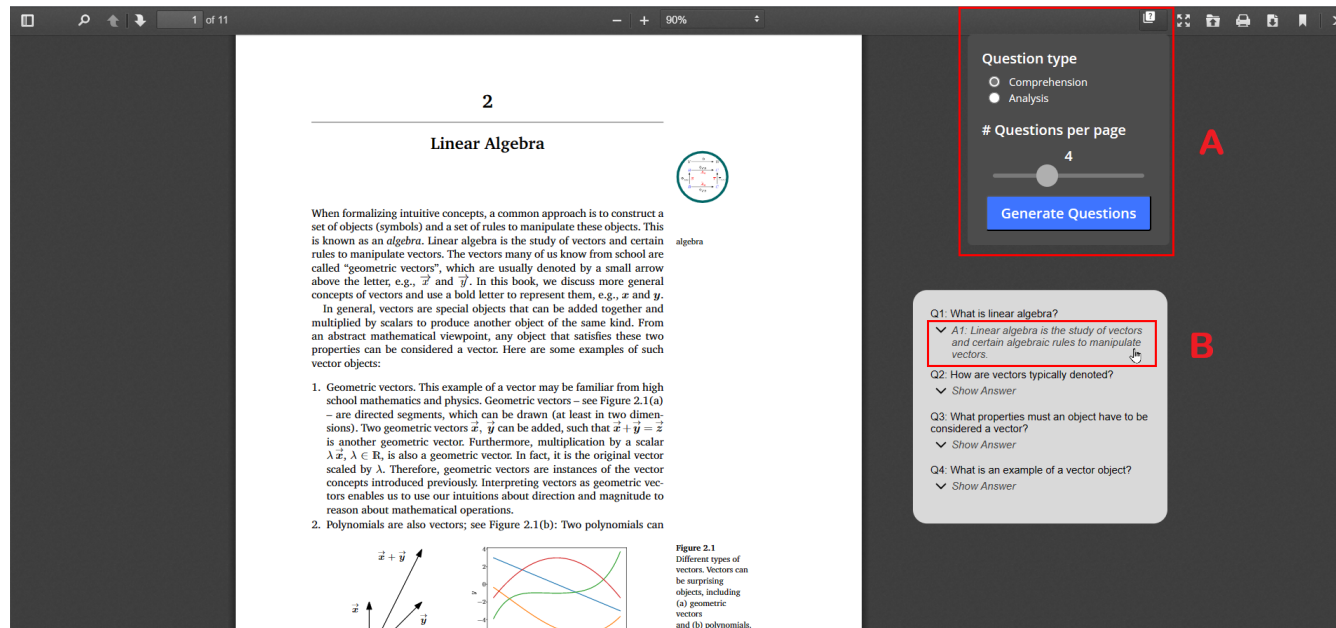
1 of 11

− + 90%

2

Linear Algebra

algebra

When formalizing intuitive concepts, a common approach is to construct a set of objects (symbols) and a set of rules to manipulate these objects. This is known as an *algebra*. Linear algebra is the study of vectors and certain rules to manipulate vectors. The vectors many of us know from school are called "geometric vectors", which are usually denoted by a small arrow above the letter, e.g., $\overrightarrow{x}$ and $\overrightarrow{y}$. In this book, we discuss more general concepts of vectors and use a bold letter to represent them, e.g., $\boldsymbol{x}$ and $\boldsymbol{y}$.

In general, vectors are special objects that can be added together and multiplied by scalars to produce another object of the same kind. From an abstract mathematical viewpoint, any object that satisfies these two properties can be considered a vector. Here are some examples of such vector objects:

1. Geometric vectors. This example of a vector may be familiar from high school mathematics and physics. Geometric vectors – see Figure 2.1(a) – are directed segments, which can be drawn (at least in two dimensions). Two geometric vectors $\overrightarrow{x}$, $\overrightarrow{y}$ can be added, such that $\overrightarrow{x}+\overrightarrow{y}=\overrightarrow{z}$ is another geometric vector. Furthermore, multiplication by a scalar $\lambda\overrightarrow{x}$, $\lambda\in\mathbb{R}$, is also a geometric vector. In fact, it is the original vector scaled by $\lambda$. Therefore, geometric vectors are instances of the vector concepts introduced previously. Interpreting vectors as geometric vectors enables us to use our intuitions about direction and magnitude to reason about mathematical operations.
2. Polynomials are also vectors; see Figure 2.1(b): Two polynomials can

$\overrightarrow{x}+\overrightarrow{y}$
$\overrightarrow{x}$
$\overrightarrow{y}$

Figure 2.1 Different types of vectors. Vectors can be surprising objects, including (a) geometric vectors and (b) polynomials.

Question type
Comprehension
Analysis

# Questions per page
4

Generate Questions

A

Q1: What is linear algebra?
A1: Linear algebra is the study of vectors and certain algebraic rules to manipulate vectors.
Q2: How are vectors typically denoted?
Show Answer
Q3: What properties must an object have to be considered a vector?
Show Answer
Q4: What is an example of a vector object?
Show Answer

B